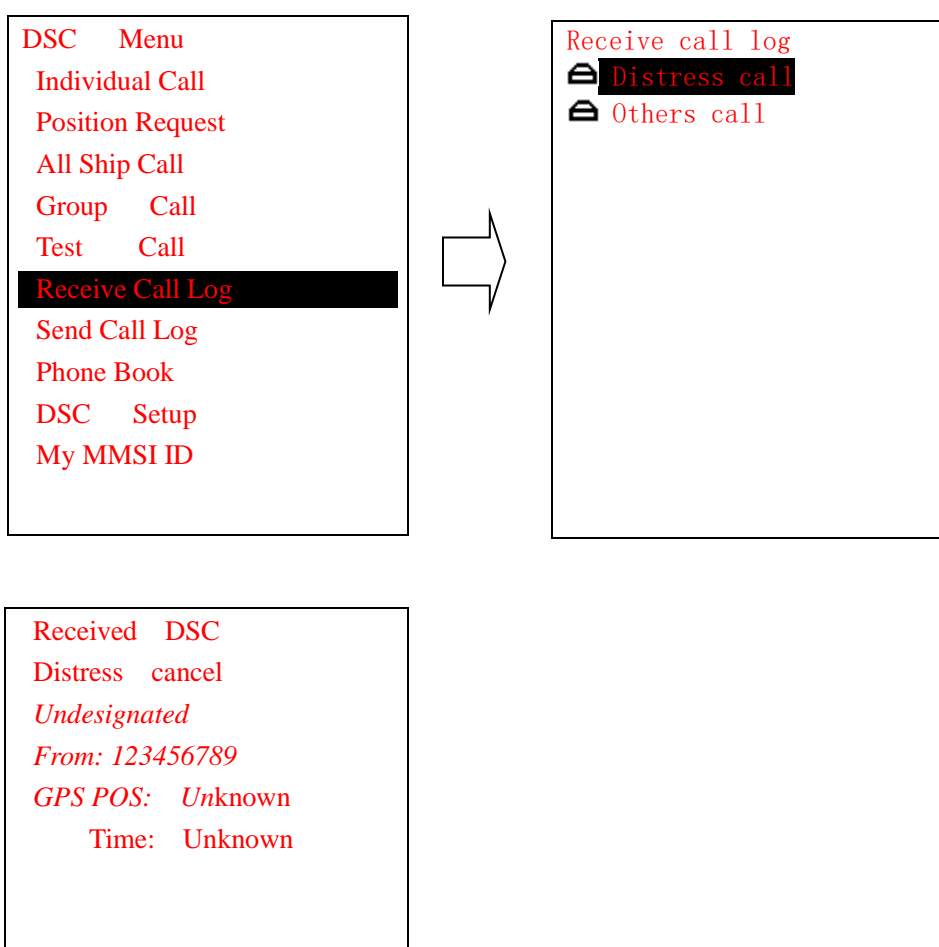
DSC Menu
Individual Call
Position Request
All Ship Call
Group Call
Test Call
Receive Call Log
Send Call Log
Phone Book
DSC Setup
My MMSI ID

Receive call log
Distress call
Others call

Received DSC
Distress cancel
Undesignated
From: 123456789
GPS POS: Unknown
Time: Unknown